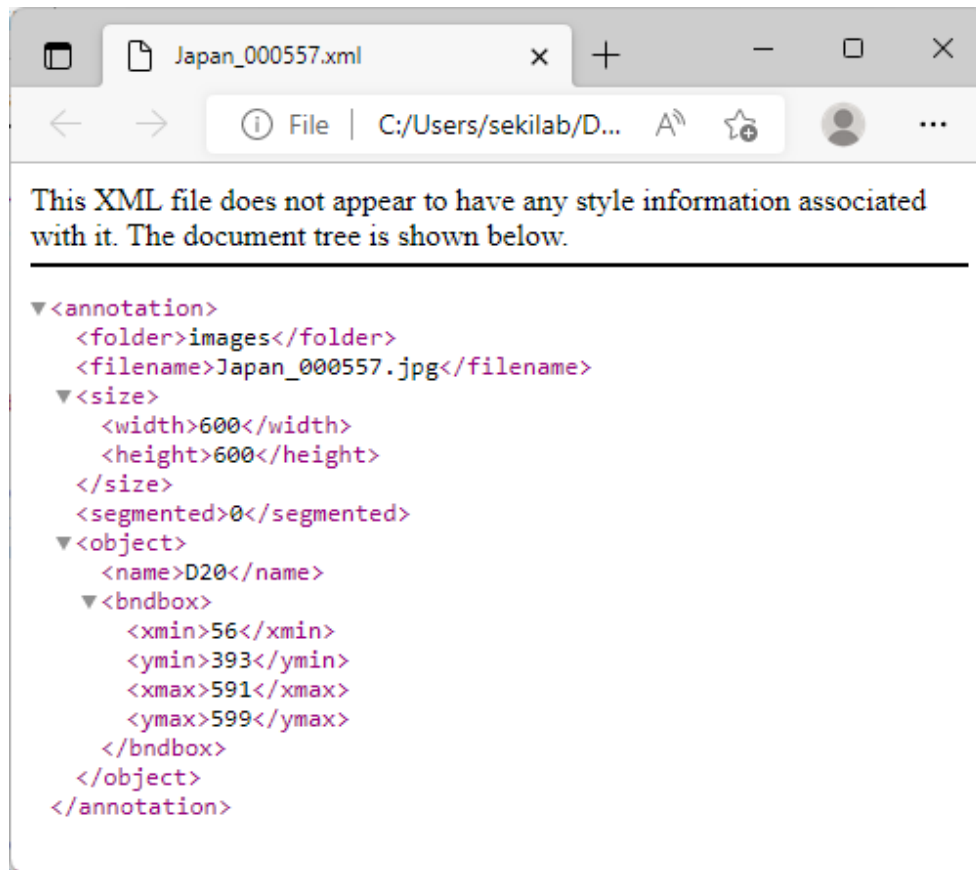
Japan_000557.xml

File | C:/Users/sekilab/D...

This XML file does not appear to have any style information associated with it. The document tree is shown below.

▼<annotation>
<folder>images</folder>
<filename>Japan_000557.jpg</filename>
▼<size>
<width>600</width>
<height>600</height>
</size>
<segmented>0</segmented>
▼<object>
<name>D20</name>
▼<bndbox>
<xmin>56</xmin>
<ymin>393</ymin>
<xmax>591</xmax>
<ymax>599</ymax>
</bndbox>
</object>
</annotation>